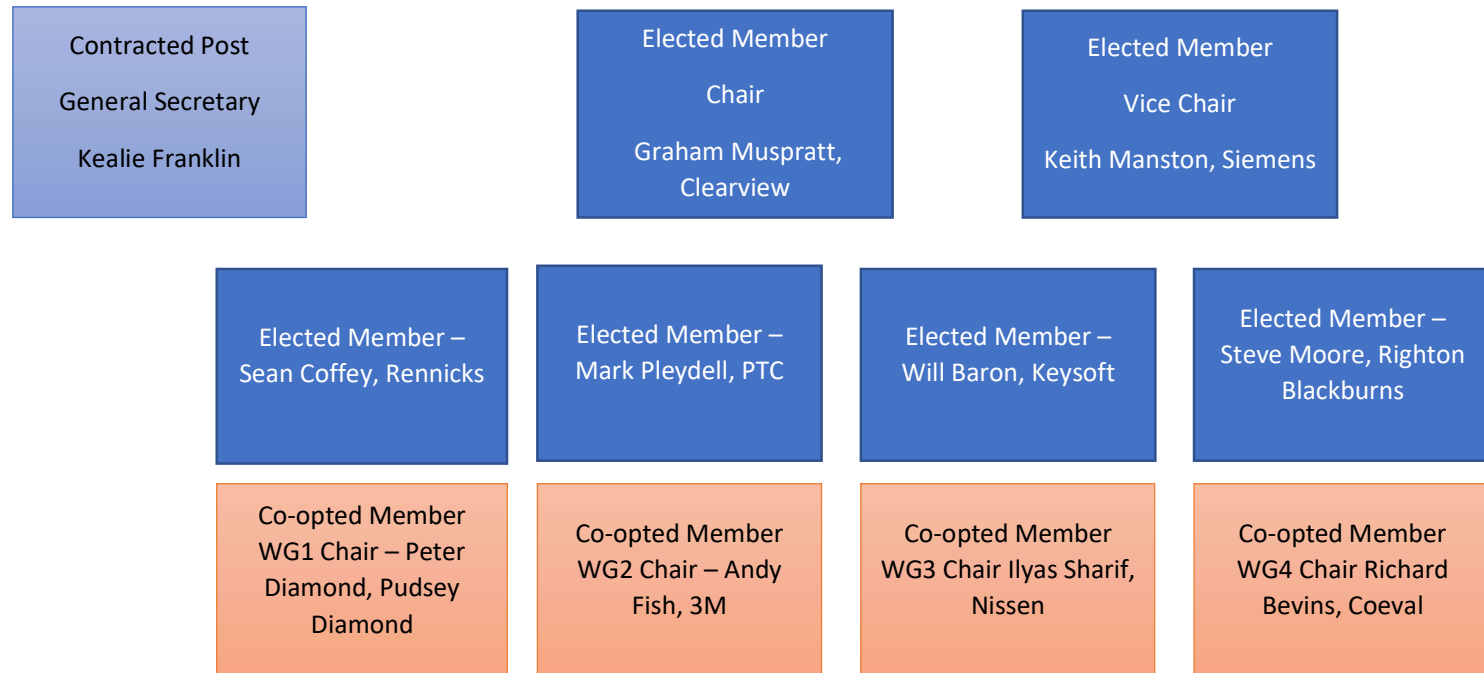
Contracted Post

General Secretary

Kealie Franklin

Elected Member

Chair

Graham Muspratt, Clearview

Elected Member

Vice Chair

Keith Manston, Siemens

Elected Member – Sean Coffey, Rennicks

Elected Member – Mark Pleydell, PTC

Elected Member – Will Baron, Keysoft

Elected Member – Steve Moore, Righton Blackburns

Co-opted Member WG1 Chair – Peter Diamond, Pudsey Diamond

Co-opted Member WG2 Chair – Andy Fish, 3M

Co-opted Member WG3 Chair Ilyas Sharif, Nissen

Co-opted Member WG4 Chair Richard Bevins, Coeval